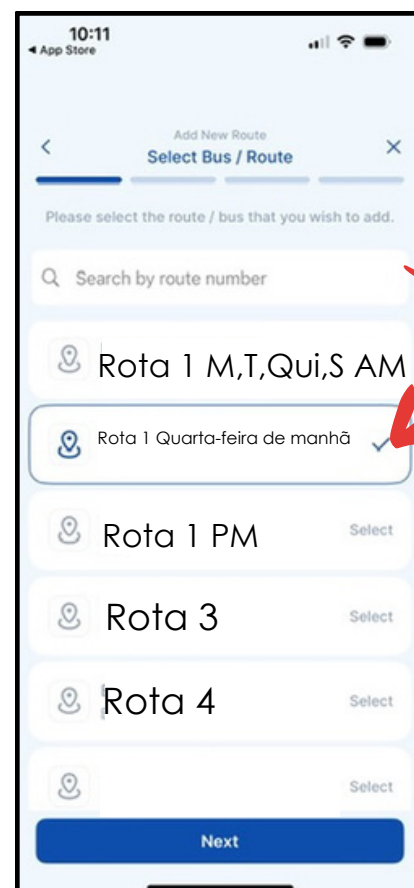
10:11
◂ App Store

Add New Route
Select Bus / Route

Please select the route / bus that you wish to add.

Search by route number

Rota 1 M,T,Qui,S AM

Rota 1 Quarta-feira de manhã

Rota 1 PM
Select

Rota 3
Select

Rota 4
Select

Select

Next